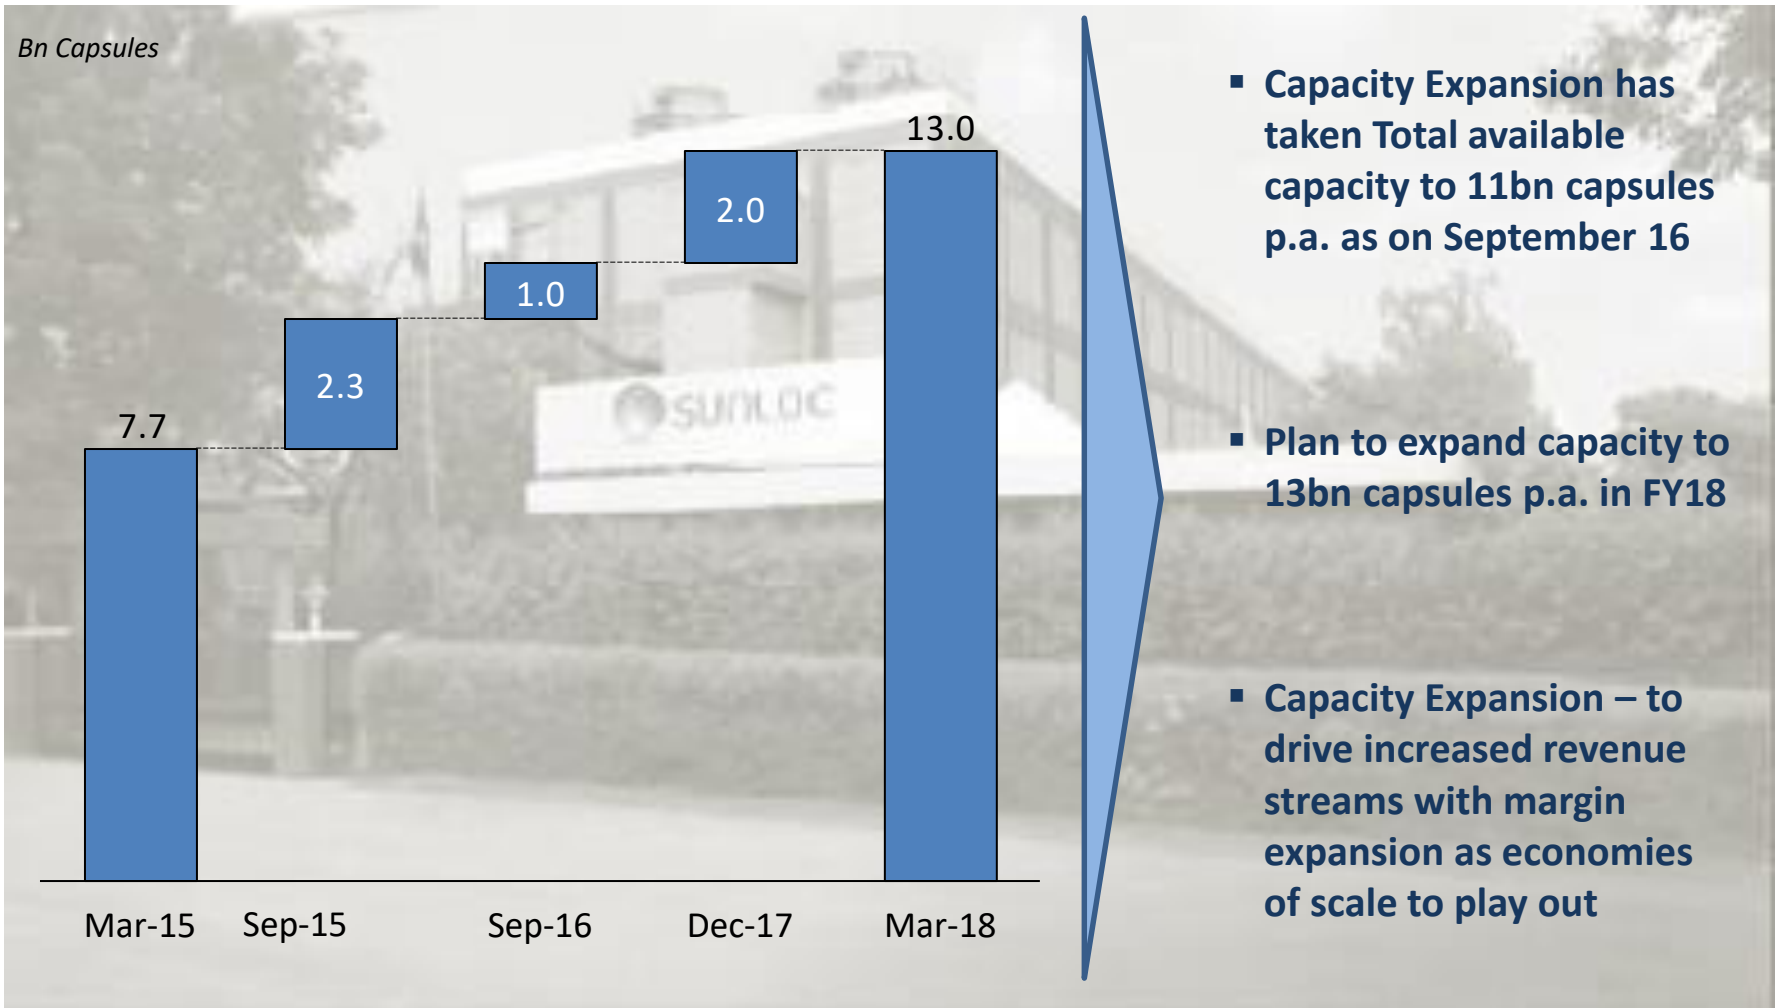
Bn Capsules

13.0

2.0

1.0

2.3

7.7

Mar-15 Sep-15 Sep-16 Dec-17 Mar-18

SUNLOC

▪ Capacity Expansion has taken Total available capacity to 11bn capsules p.a. as on September 16

▪ Plan to expand capacity to 13bn capsules p.a. in FY18

▪ Capacity Expansion – to drive increased revenue streams with margin expansion as economies of scale to play out